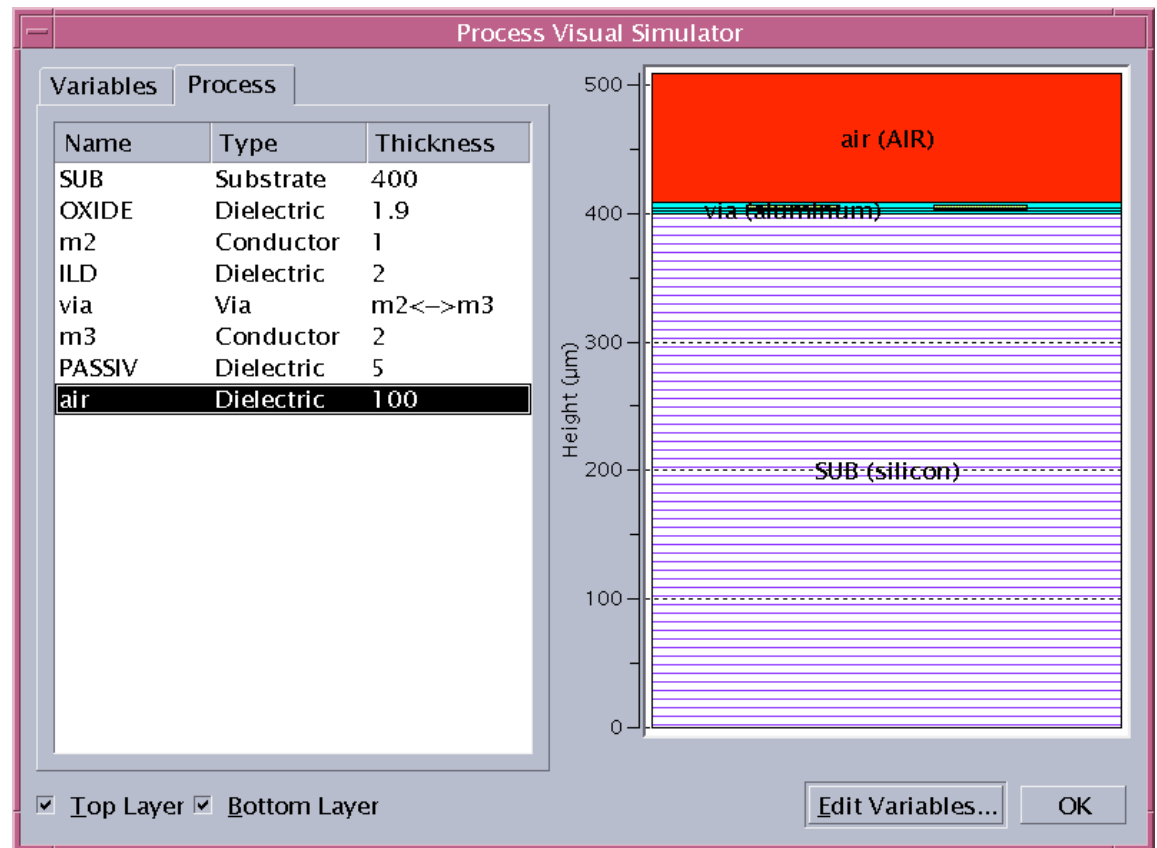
Process Visual Simulator

Variables | Process

| Name | Type | Thickness |
|---|---|---|
| SUB | Substrate | 400 |
| OXIDE | Dielectric | 1.9 |
| m2 | Conductor | 1 |
| ILD | Dielectric | 2 |
| via | Via | m2<–>m3 |
| m3 | Conductor | 2 |
| PASSIV | Dielectric | 5 |
| air | Dielectric | 100 |

500
400
300
200
100
0
Height (μm)

air (AIR)
via (aluminum)
SUB (silicon)

☑ Top Layer ☑ Bottom Layer

Edit Variables...
OK